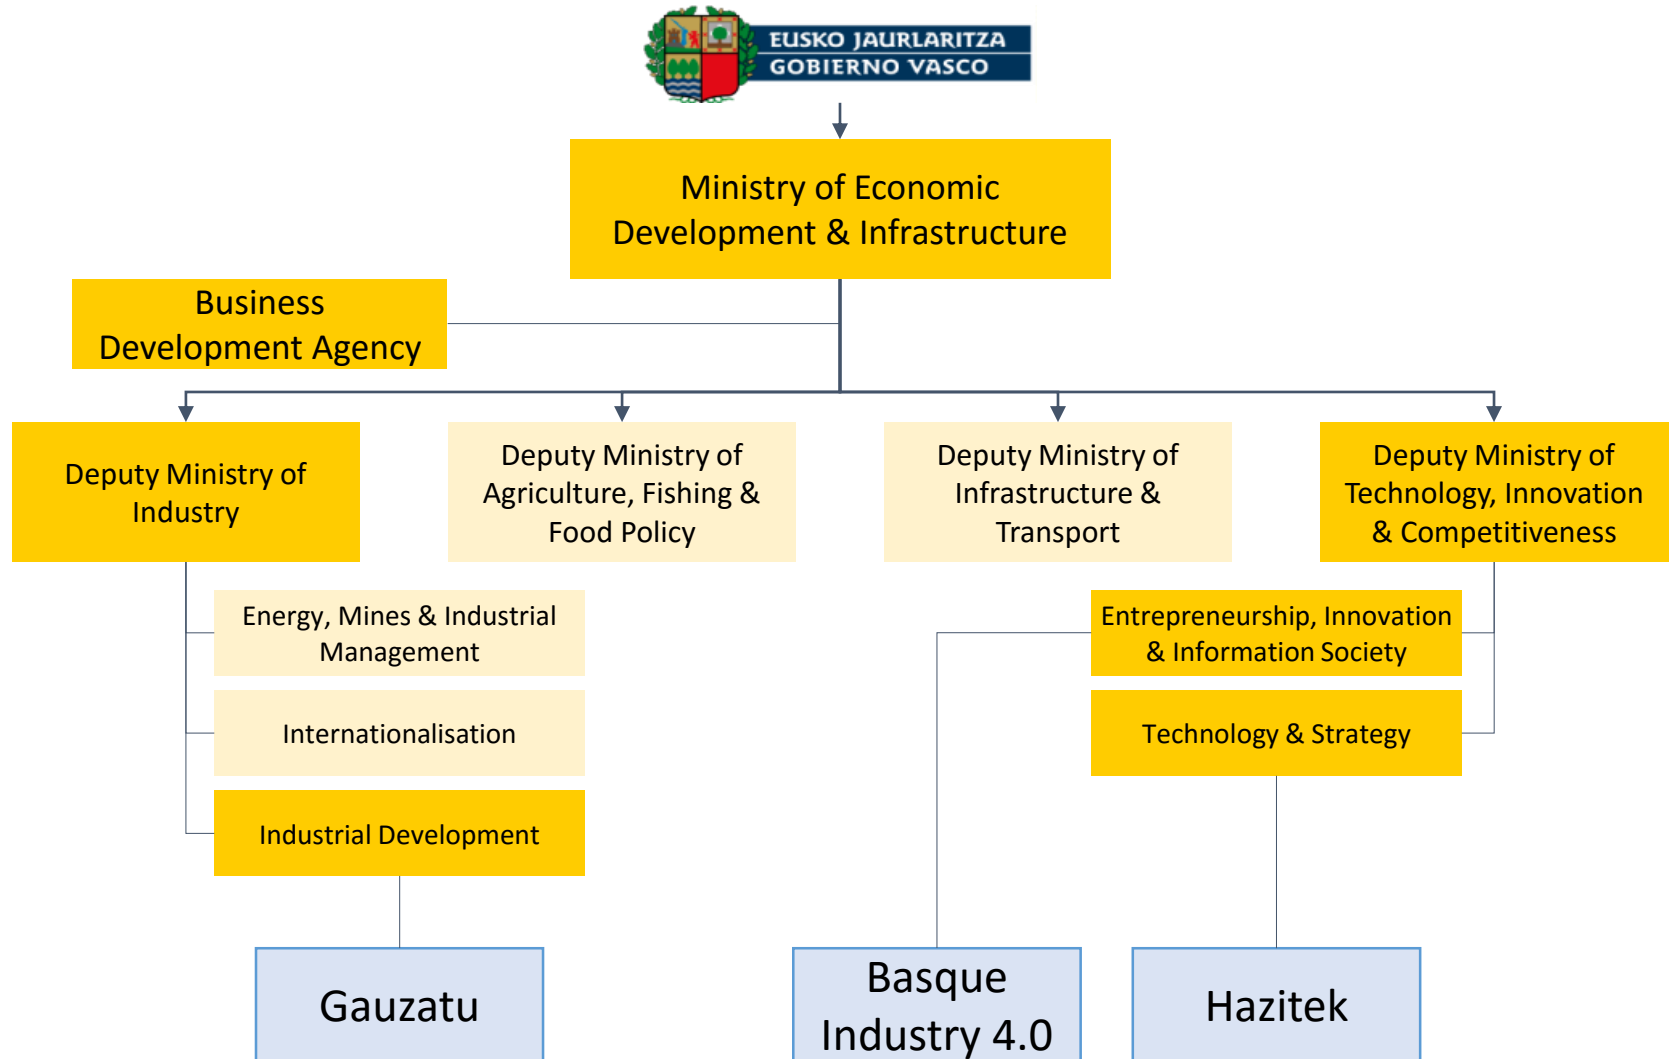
EUSKO JAURLARITZA
GOBIERNO VASCO

Ministry of Economic Development & Infrastructure

Business Development Agency

Deputy Ministry of Industry

Deputy Ministry of Agriculture, Fishing & Food Policy

Deputy Ministry of Infrastructure & Transport

Deputy Ministry of Technology, Innovation & Competitiveness

Energy, Mines & Industrial Management

Internationalisation

Industrial Development

Entrepreneurship, Innovation & Information Society

Technology & Strategy

Gauzatu

Basque Industry 4.0

Hazitek